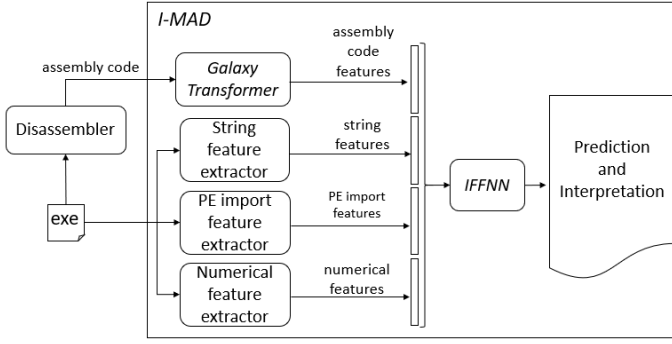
I-MAD

assembly code

Disassembler

exe

Galaxy Transformer

assembly code features

String feature extractor

string features

PE import feature extractor

PE import features

Numerical feature extractor

numerical features

IFFNN

Prediction and Interpretation